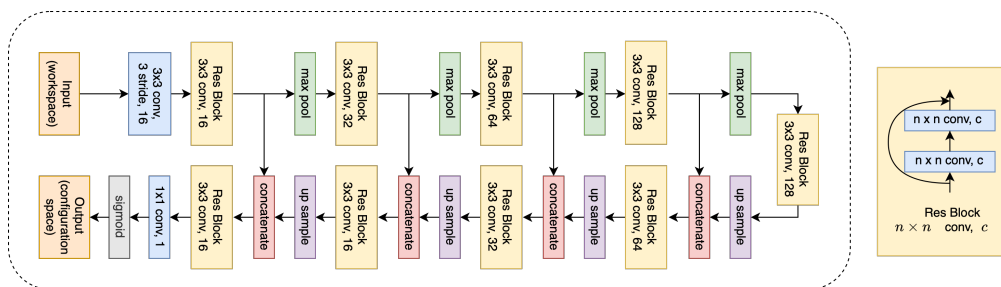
Input (workspace)

3x3 conv, 3 stride, 16

Res Block 3x3 conv, 16

max pool

Res Block 3x3 conv, 32

max pool

Res Block 3x3 conv, 64

max pool

Res Block 3x3 conv, 128

max pool

Res Block 3x3 conv, 128

up sample

concatenate

Res Block 3x3 conv, 64

up sample

concatenate

Res Block 3x3 conv, 32

up sample

concatenate

Res Block 3x3 conv, 16

up sample

concatenate

Res Block 3x3 conv, 16

1x1 conv, 1

sigmoid

Output (configuration space)

n x n conv, c

n x n conv, c

Res Block
$n \times n$ conv, $c$